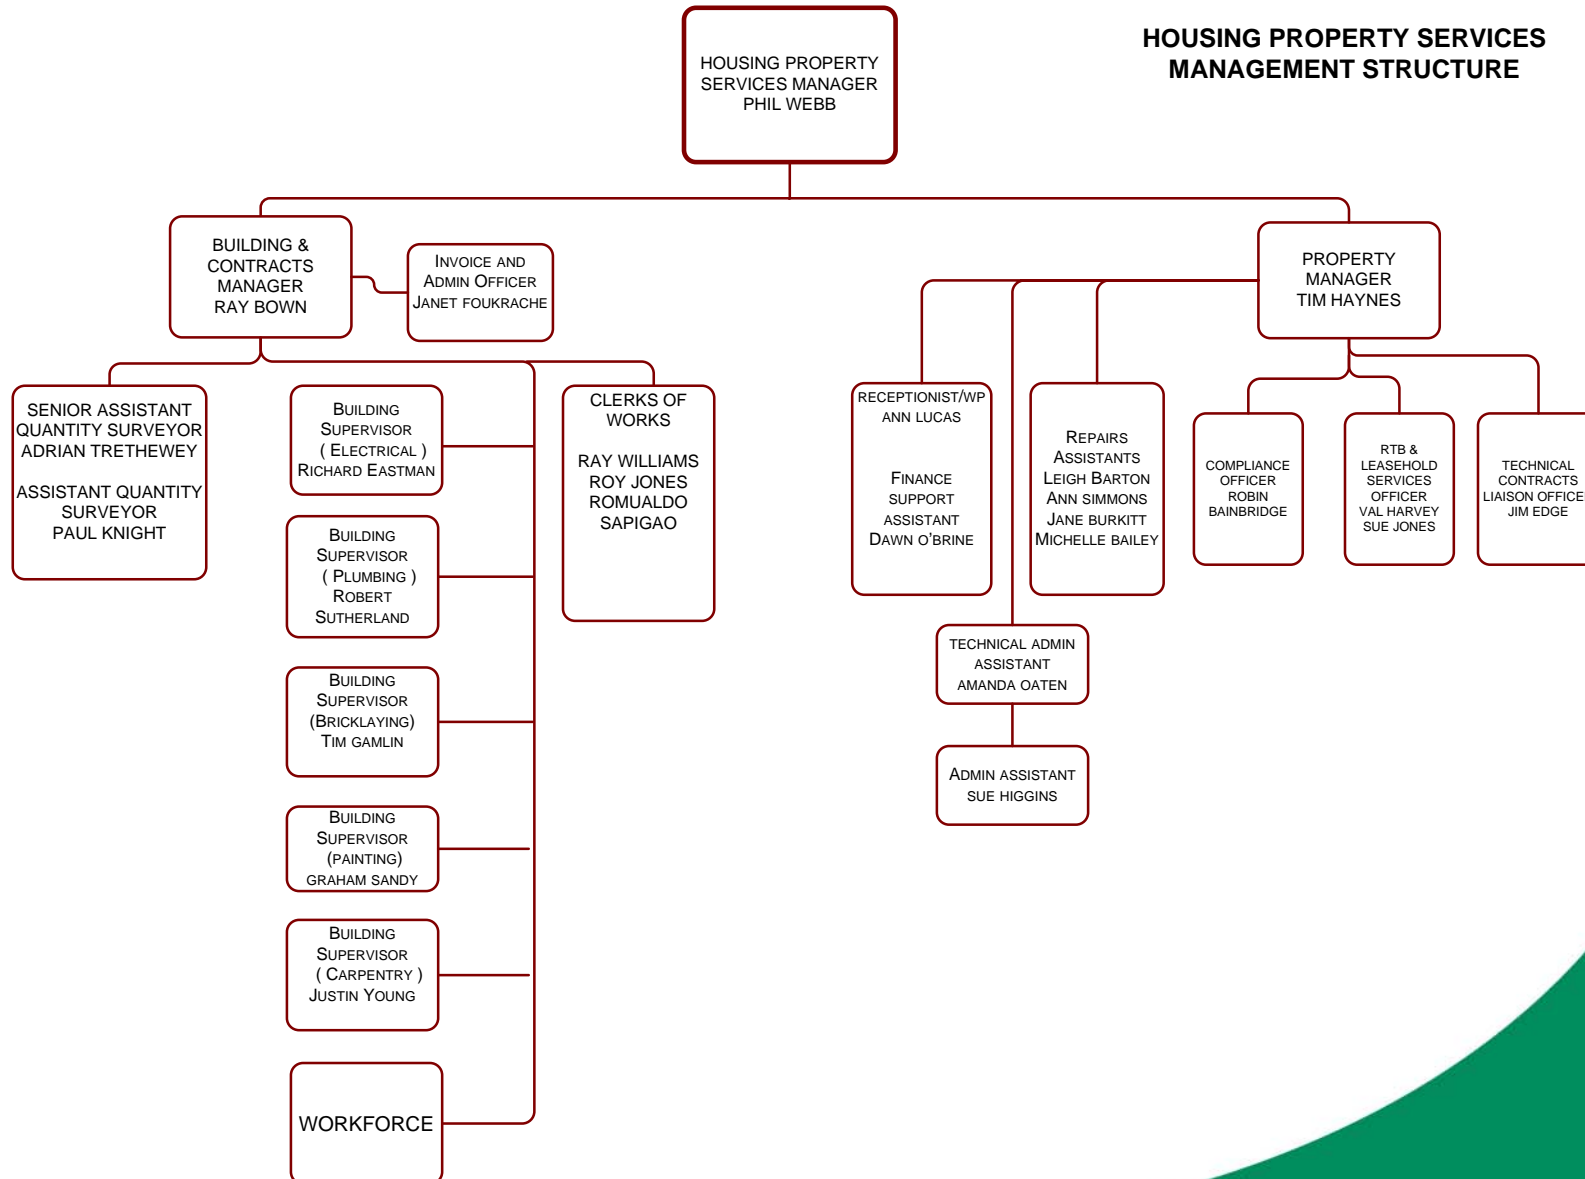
HOUSING PROPERTY SERVICES MANAGEMENT STRUCTURE

HOUSING PROPERTY SERVICES MANAGER PHIL WEBB

BUILDING & CONTRACTS MANAGER RAY BOWN

INVOICE AND ADMIN OFFICER JANET FOUKRACHE

PROPERTY MANAGER TIM HAYNES

SENIOR ASSISTANT QUANTITY SURVEYOR ADRIAN TRETHEWEY

ASSISTANT QUANTITY SURVEYOR PAUL KNIGHT

BUILDING SUPERVISOR ( ELECTRICAL ) RICHARD EASTMAN

BUILDING SUPERVISOR ( PLUMBING ) ROBERT SUTHERLAND

BUILDING SUPERVISOR (BRICKLAYING) TIM GAMLIN

BUILDING SUPERVISOR (PAINTING) GRAHAM SANDY

BUILDING SUPERVISOR ( CARPENTRY ) JUSTIN YOUNG

WORKFORCE

CLERKS OF WORKS

RAY WILLIAMS ROY JONES ROMUALDO SAPIGAO

RECEPTIONIST/WP ANN LUCAS

FINANCE SUPPORT ASSISTANT DAWN O'BRINE

REPAIRS ASSISTANTS LEIGH BARTON ANN SIMMONS JANE BURKITT MICHELLE BAILEY

COMPLIANCE OFFICER ROBIN BAINBRIDGE

RTB & LEASEHOLD SERVICES OFFICER VAL HARVEY SUE JONES

TECHNICAL CONTRACTS LIAISON OFFICE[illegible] JIM EDGE

TECHNICAL ADMIN ASSISTANT AMANDA OATEN

ADMIN ASSISTANT SUE HIGGINS